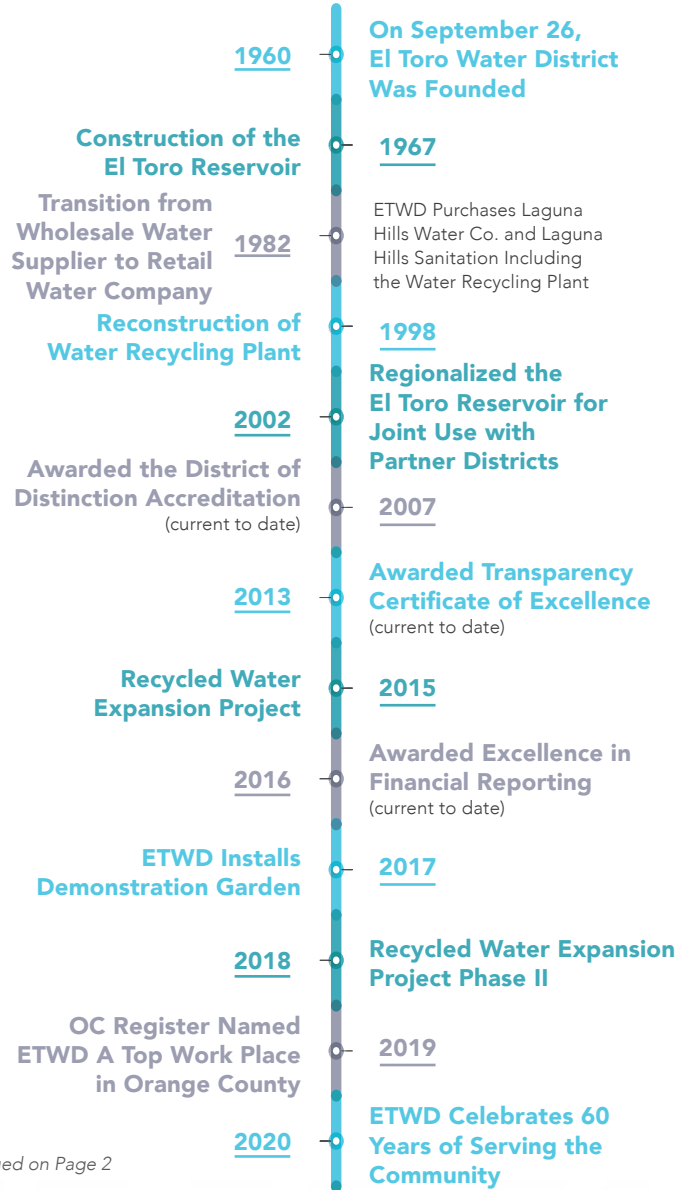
1960

On September 26, El Toro Water District Was Founded

Construction of the El Toro Reservoir

1967

Transition from Wholesale Water Supplier to Retail Water Company

1982

ETWD Purchases Laguna Hills Water Co. and Laguna Hills Sanitation Including the Water Recycling Plant

Reconstruction of Water Recycling Plant

1998

2002

Regionalized the El Toro Reservoir for Joint Use with Partner Districts

Awarded the District of Distinction Accreditation (current to date)

2007

2013

Awarded Transparency Certificate of Excellence (current to date)

Recycled Water Expansion Project

2015

2016

Awarded Excellence in Financial Reporting (current to date)

ETWD Installs Demonstration Garden

2017

2018

Recycled Water Expansion Project Phase II

OC Register Named ETWD A Top Work Place in Orange County

2019

2020

ETWD Celebrates 60 Years of Serving the Community

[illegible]ed on Page 2